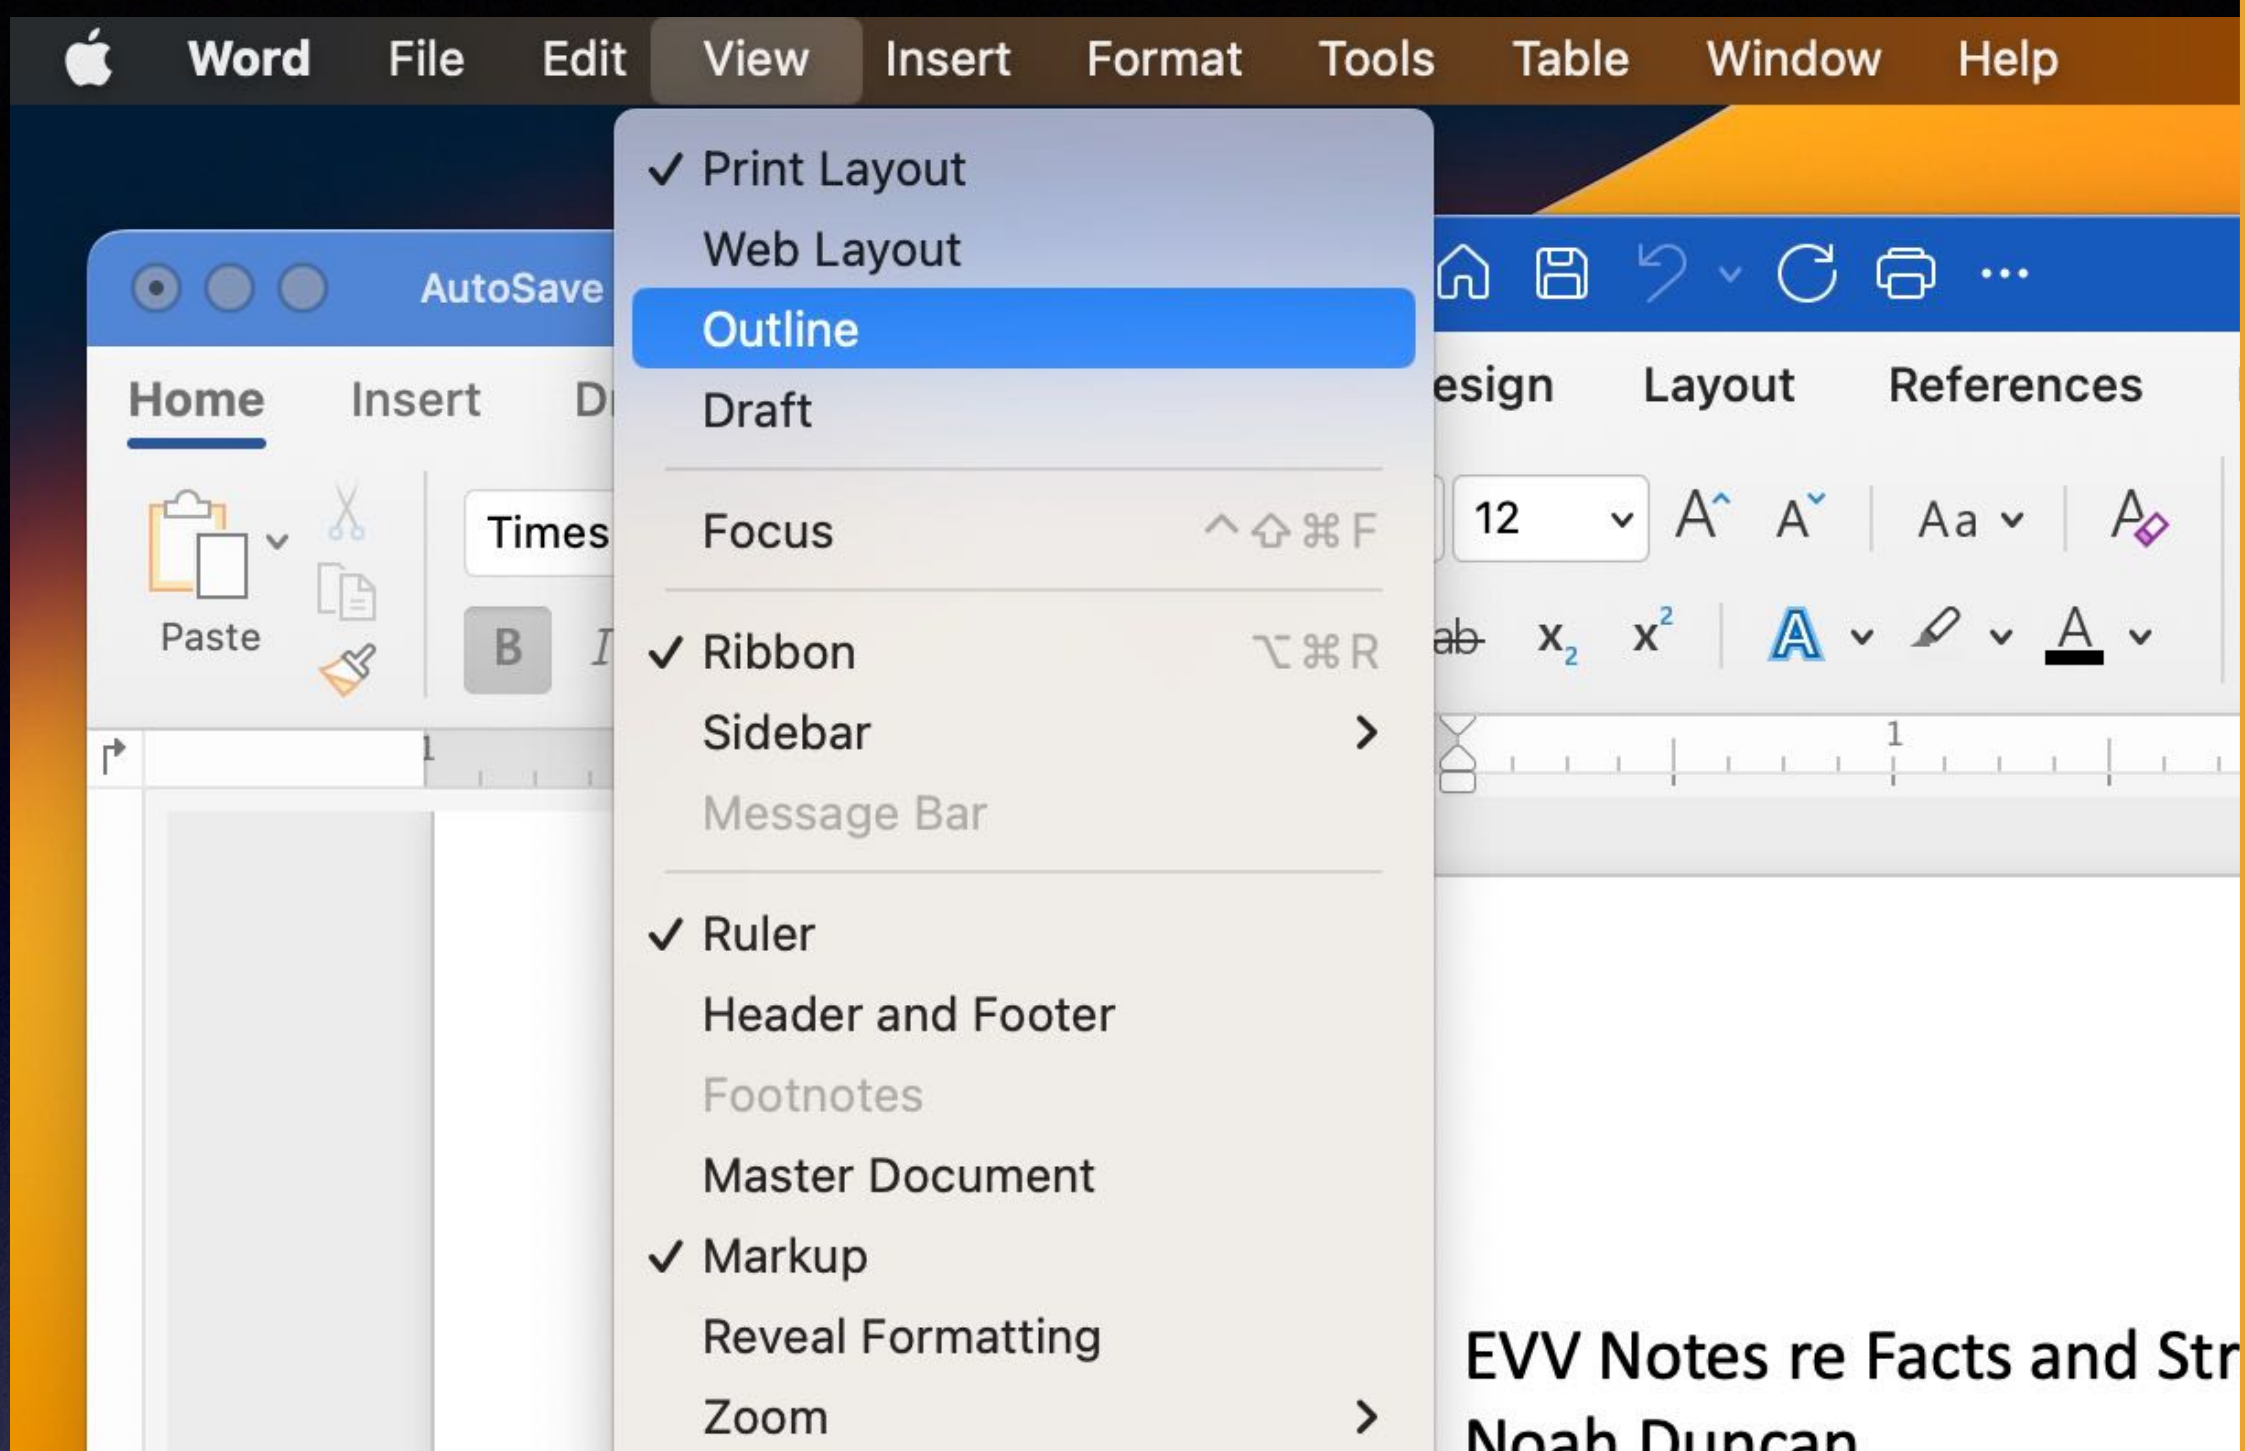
Word File Edit View Insert Format Tools Table Window Help

AutoSave

Home Insert D

Paste

Times

B I

1

✓ Print Layout
Web Layout
Outline
Draft

Focus ^⇧⌘F

✓ Ribbon ⌥⌘R
Sidebar >
Message Bar

✓ Ruler
Header and Footer
Footnotes
Master Document
✓ Markup
Reveal Formatting
Zoom >

esign Layout References

12

Aa

ab $x_2$ $x^2$

1

EVV Notes re Facts and Str

Noah Duncan